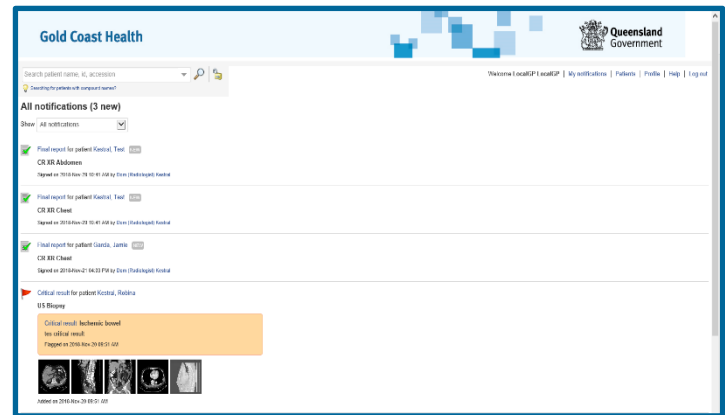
Gold Coast Health

Queensland Government

Search patient name, id, accession

Searching for patients with compound names?

Welcome LocalGP LocalGP | My notifications | Patients | Profile | Help | Log out

All notifications (3 new)

Show All notifications

Final report for patient Kestrel, Test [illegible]
CR XR Abdomen
Signed on 2018-Nov-29 10:41 AM by Dom (Radiologist) Kestrel

Final report for patient Kestrel, Test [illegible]
CR XR Chest
Signed on 2018-Nov-29 10:41 AM by Dom (Radiologist) Kestrel

Final report for patient Garcia, Jamie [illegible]
CR XR Chest
Signed on 2018-Nov-21 04:23 PM by Dom (Radiologist) Kestrel

Critical result for patient Kestrel, Robina
US Biopsy
Critical result: Ischemic bowel
tes critical result
Flagged on 2018-Nov-29 08:51 AM

Added on 2018-Nov-29 08:51 AM